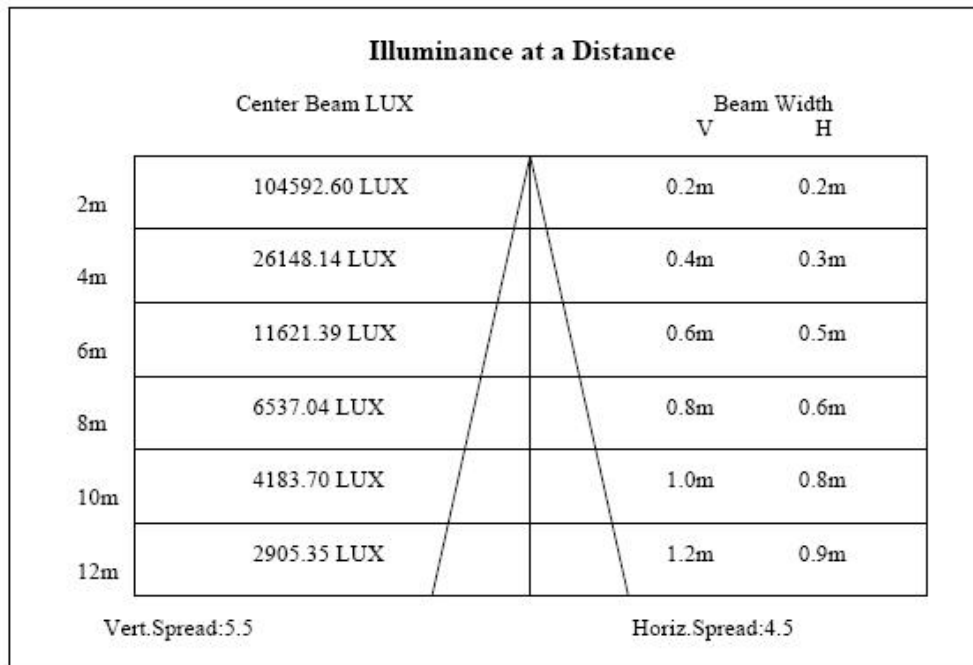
Illuminance at a Distance

Center Beam LUX

Beam Width
V H

| | Center Beam LUX | V | H |
|---|---|---|---|
| 2m | 104592.60 LUX | 0.2m | 0.2m |
| 4m | 26148.14 LUX | 0.4m | 0.3m |
| 6m | 11621.39 LUX | 0.6m | 0.5m |
| 8m | 6537.04 LUX | 0.8m | 0.6m |
| 10m | 4183.70 LUX | 1.0m | 0.8m |
| 12m | 2905.35 LUX | 1.2m | 0.9m |

Vert.Spread:5.5

Horiz.Spread:4.5